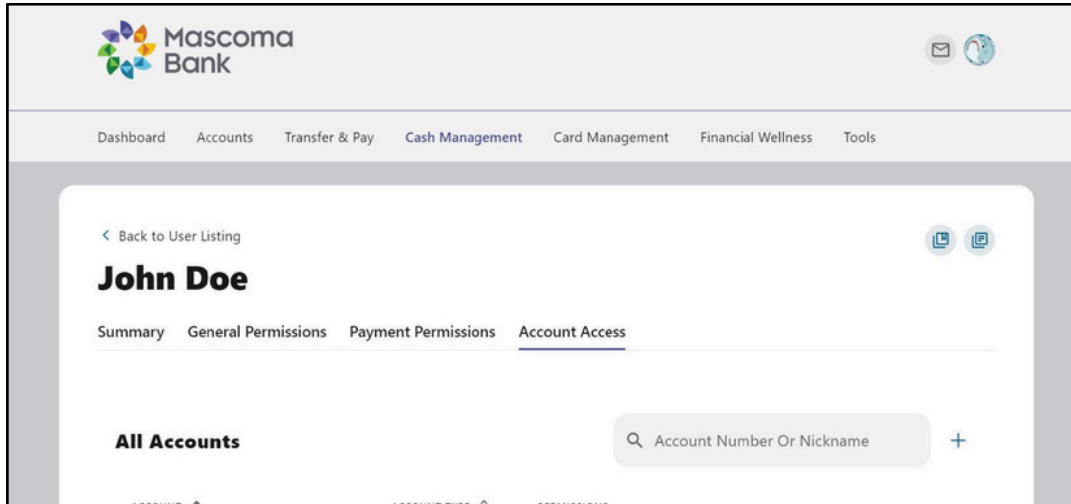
Mascoma Bank

Dashboard Accounts Transfer & Pay Cash Management Card Management Financial Wellness Tools

< Back to User Listing

John Doe

Summary General Permissions Payment Permissions Account Access

All Accounts

Account Number Or Nickname

+

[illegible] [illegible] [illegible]